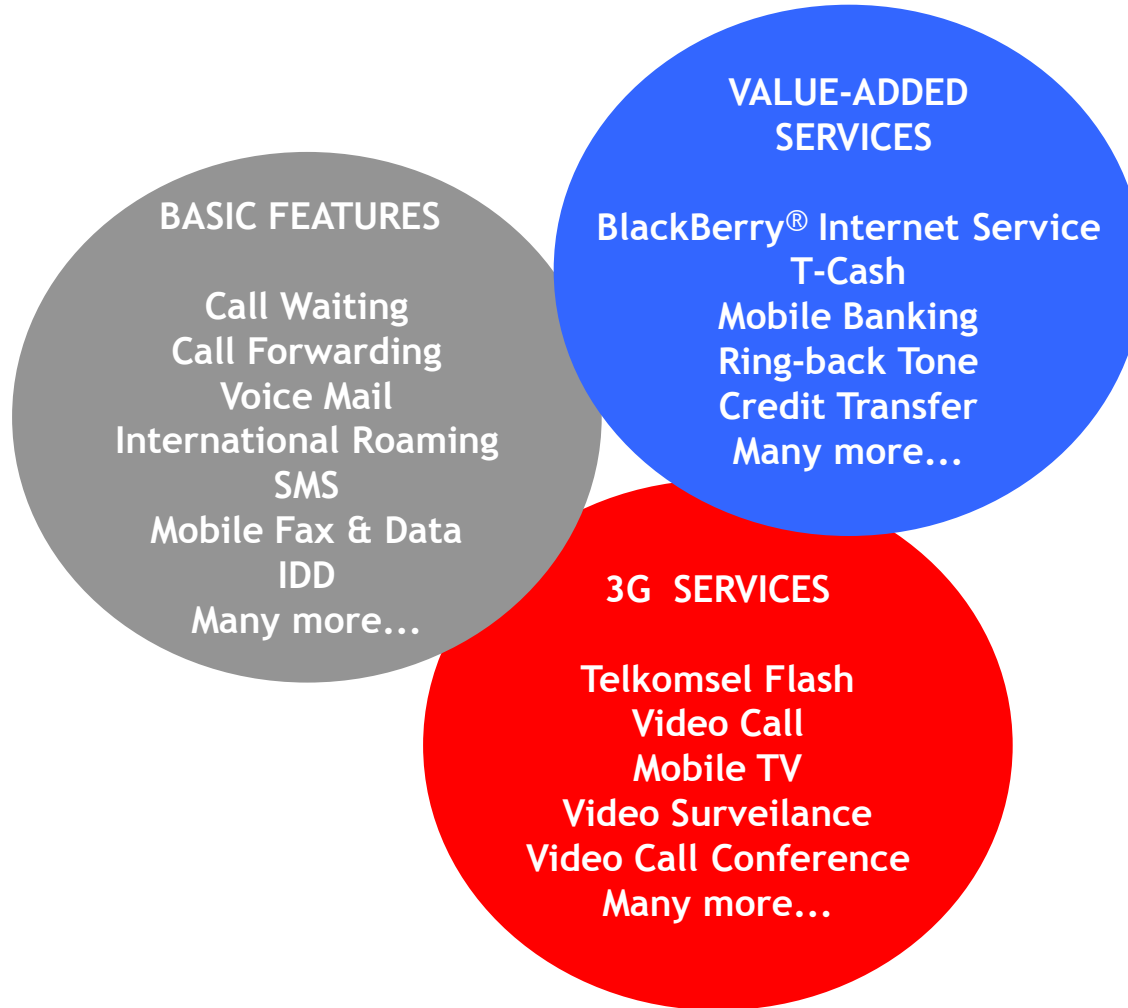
VALUE-ADDED SERVICES

BlackBerry® Internet Service
T-Cash
Mobile Banking
Ring-back Tone
Credit Transfer
Many more...

BASIC FEATURES

Call Waiting
Call Forwarding
Voice Mail
International Roaming
SMS
Mobile Fax & Data
IDD
Many more...

3G SERVICES

Telkomsel Flash
Video Call
Mobile TV
Video Surveilance
Video Call Conference
Many more...